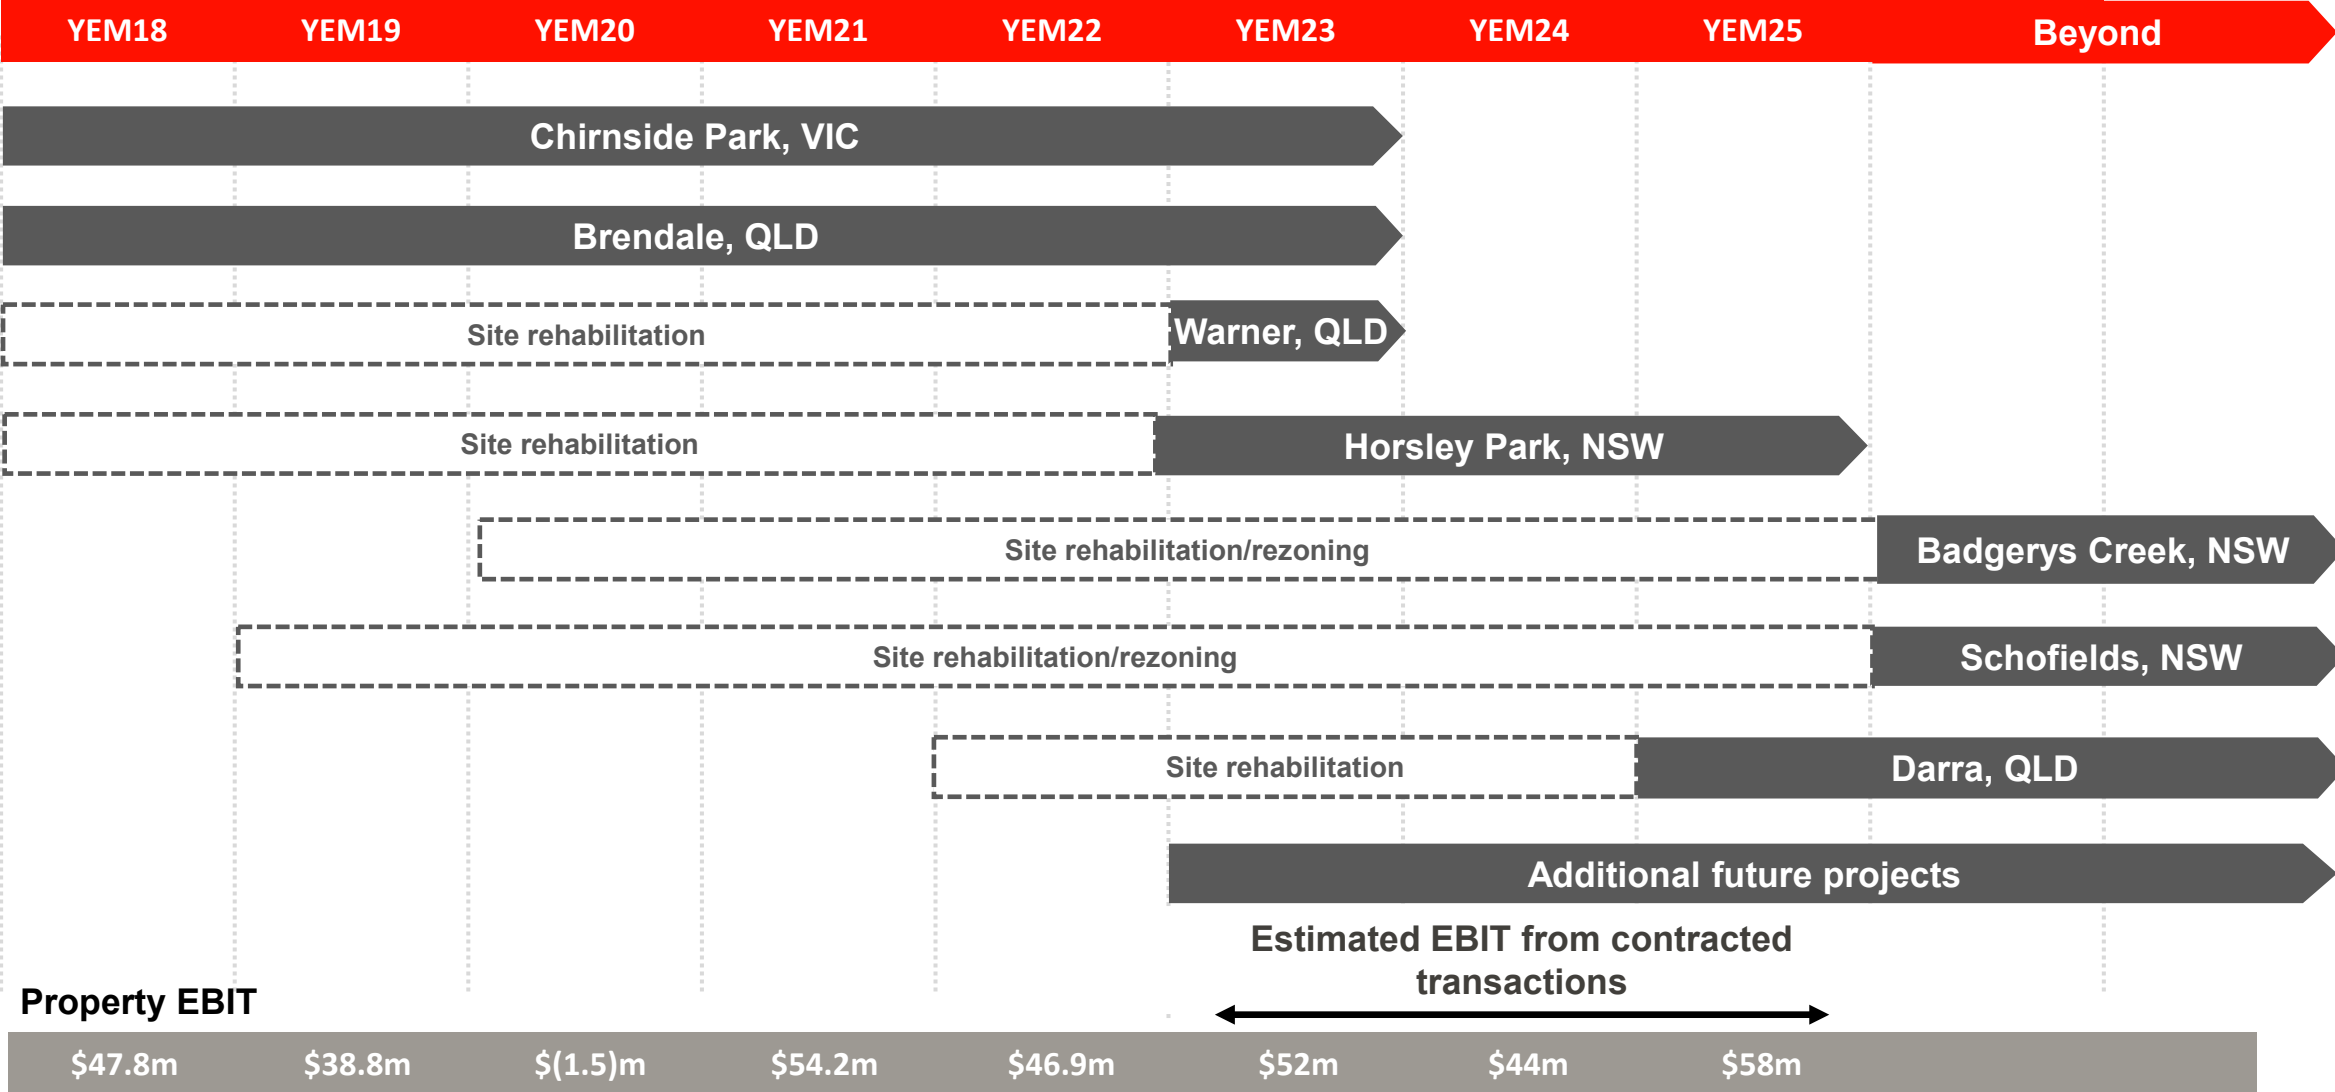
YEM18 YEM19 YEM20 YEM21 YEM22 YEM23 YEM24 YEM25 Beyond

Chirnside Park, VIC

Brendale, QLD

Site rehabilitation

Warner, QLD

Site rehabilitation

Horsley Park, NSW

Site rehabilitation/rezoning

Badgerys Creek, NSW

Site rehabilitation/rezoning

Schofields, NSW

Site rehabilitation

Darra, QLD

Additional future projects

Estimated EBIT from contracted transactions

Property EBIT

| $47.8m | $38.8m | $(1.5)m | $54.2m | $46.9m | $52m | $44m | $58m |